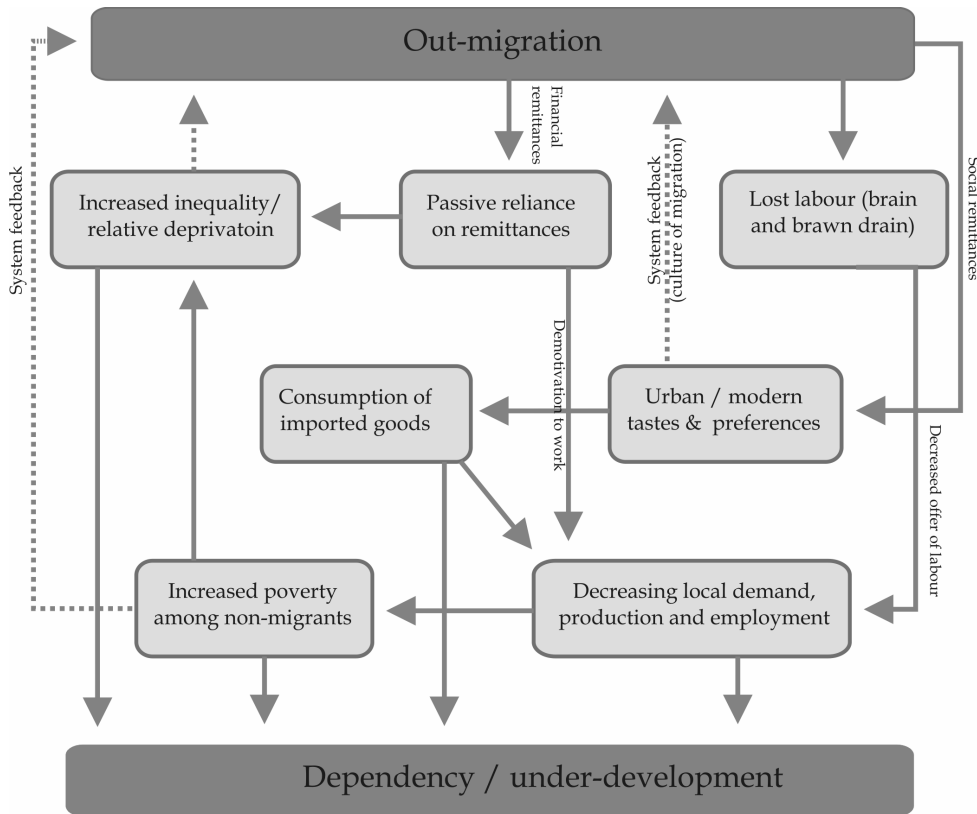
Out-migration

Financial remittances

System feedback (culture of migration)

Social remittances

System feedback

Increased inequality/ relative deprivatoin

Passive reliance on remittances

Lost labour (brain and brawn drain)

Demotivation to work

Consumption of imported goods

Urban / modern tastes & preferences

Decreased offer of labour

Increased poverty among non-migrants

Decreasing local demand, production and employment

Dependency / under-development